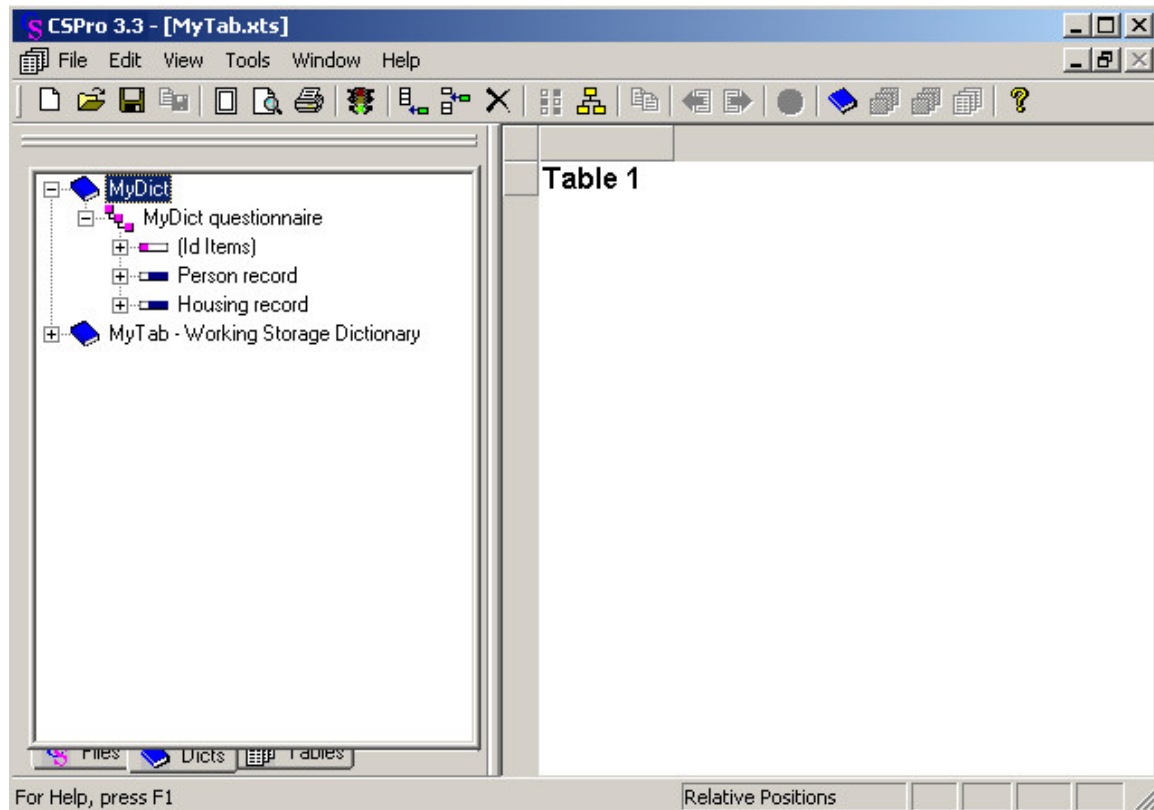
CSPro 3.3 - [MyTab.xts]

File Edit View Tools Window Help

MyDict
MyDict questionnaire
(Id Items)
Person record
Housing record
MyTab - Working Storage Dictionary

Files Dicts Tables

Table 1

For Help, press F1

Relative Positions